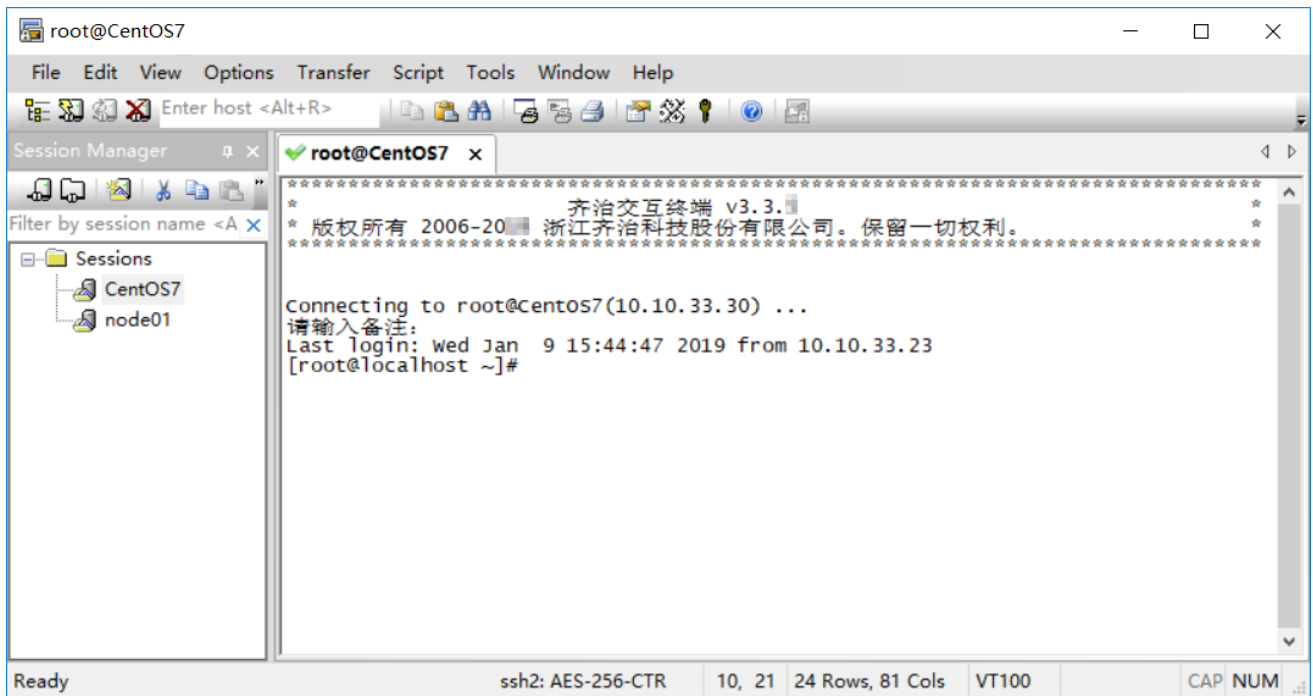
root@CentOS7

File Edit View Options Transfer Script Tools Window Help

Enter host <Alt+R>

Session Manager

Filter by session name <A

Sessions
CentOS7
node01

root@CentOS7

********************************************************************************
* 齐治交互终端 v3.3.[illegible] *
* 版权所有 2006-20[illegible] 浙江齐治科技股份有限公司。保留一切权利。 *
********************************************************************************

Connecting to root@CentOS7(10.10.33.30) ...
请输入备注:
Last login: Wed Jan 9 15:44:47 2019 from 10.10.33.23
[root@localhost ~]#

Ready | ssh2: AES-256-CTR | 10, 21 | 24 Rows, 81 Cols | VT100 | CAP | NUM